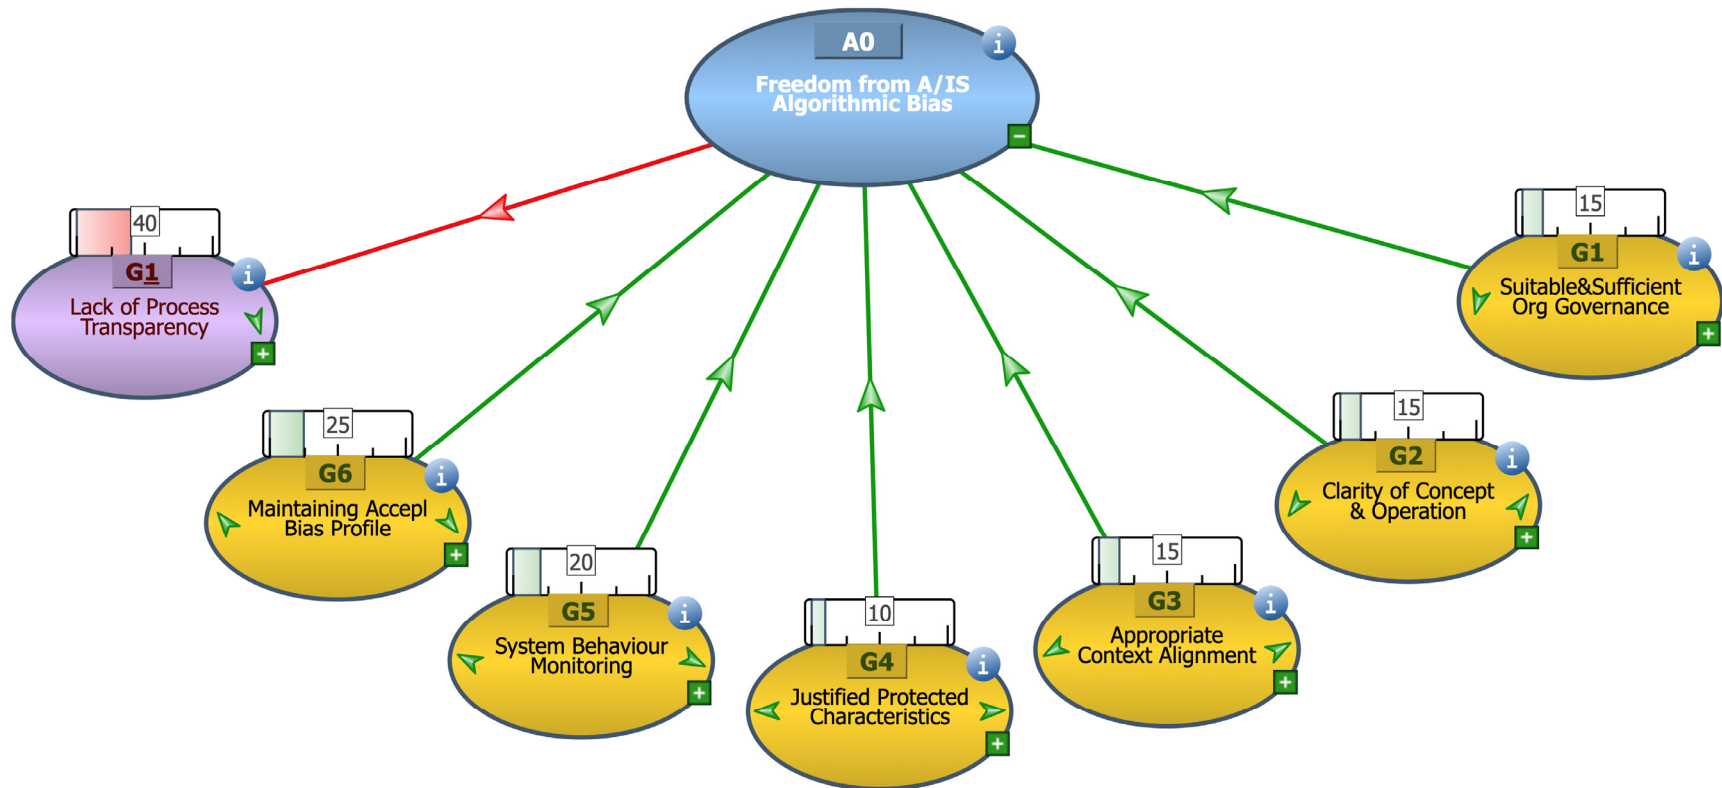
A0
Freedom from A/IS Algorithmic Bias

40
G1
Lack of Process Transparency

15
G1
Suitable&Sufficient Org Governance

25
G6
Maintaining Accepl Bias Profile

15
G2
Clarity of Concept & Operation

20
G5
System Behaviour Monitoring

10
G4
Justified Protected Characteristics

15
G3
Appropriate Context Alignment